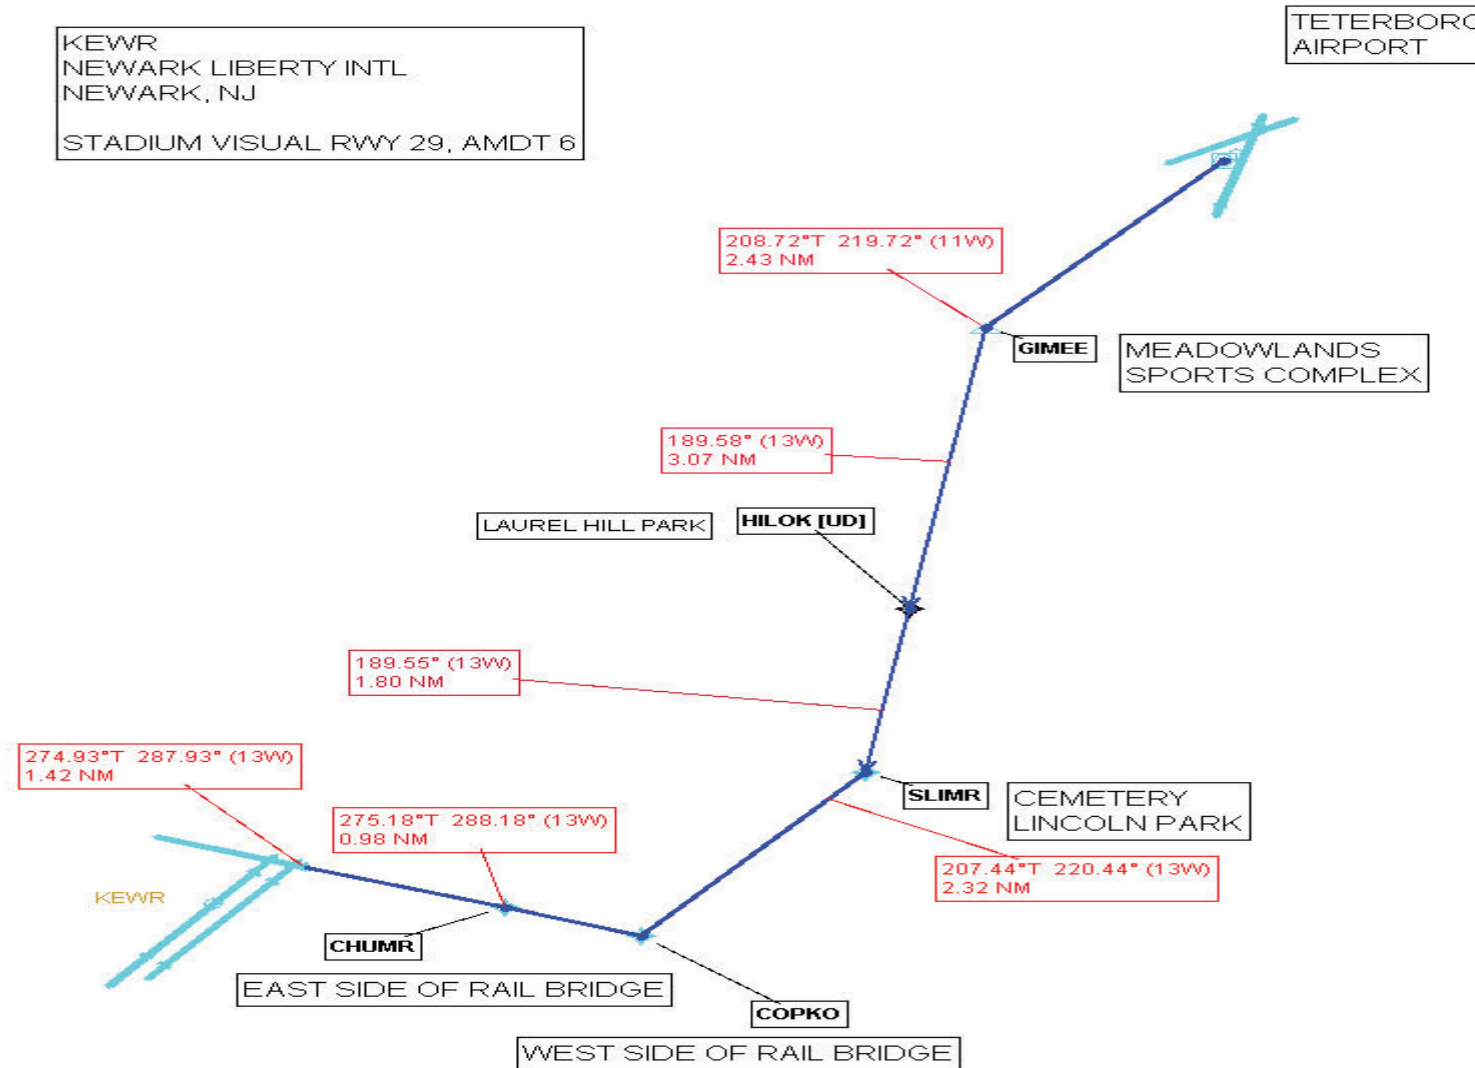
KEWR
NEWARK LIBERTY INTL
NEWARK, NJ

STADIUM VISUAL RWY 29, AMDT 6

TETERBORO
AIRPORT

208.72°T 219.72° (11W)
2.43 NM

GIMEE

MEADOWLANDS
SPORTS COMPLEX

189.58° (13W)
3.07 NM

LAUREL HILL PARK

HILOK [UD]

189.55° (13W)
1.80 NM

274.93°T 287.93° (13W)
1.42 NM

SLIMR

CEMETERY
LINCOLN PARK

275.18°T 288.18° (13W)
0.98 NM

207.44°T 220.44° (13W)
2.32 NM

KEWR

CHUMR

EAST SIDE OF RAIL BRIDGE

COPKO

WEST SIDE OF RAIL BRIDGE